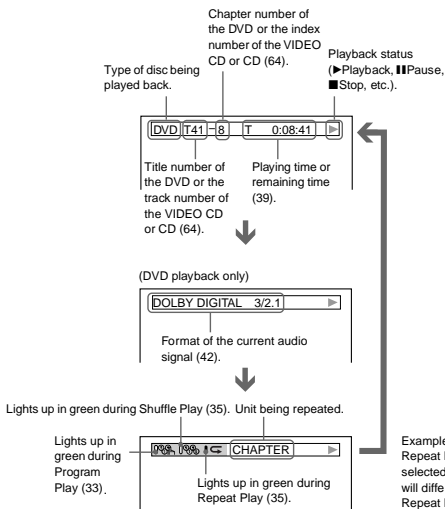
Chapter number of the DVD or the index number of the VIDEO CD or CD (64).

Type of disc being played back.

Playback status (▶Playback, ❚❚Pause, ■Stop, etc.).

DVD T41 8 T 0:08:41 ▶

Title number of the DVD or the track number of the VIDEO CD or CD (64).

Playing time or remaining time (39).

(DVD playback only)

DOLBY DIGITAL 3/2.1 ▶

Format of the current audio signal (42).

Lights up in green during Shuffle Play (35). Unit being repeated.

Lights up in green during Program Play (33).

CHAPTER ▶

Lights up in green during Repeat Play (35).

Example Repeat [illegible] selected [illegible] will diffe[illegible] Repeat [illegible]